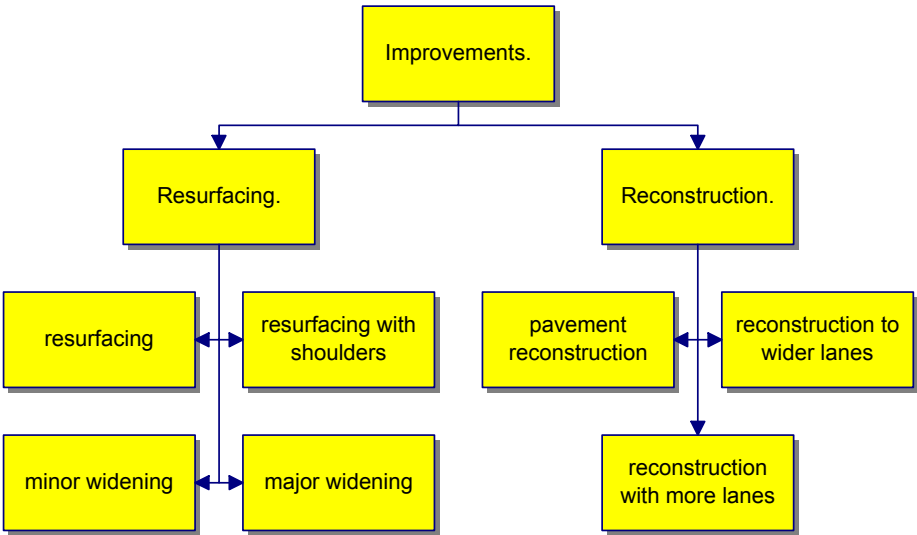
Improvements.

Resurfacing.

Reconstruction.

resurfacing

resurfacing with shoulders

minor widening

major widening

pavement reconstruction

reconstruction to wider lanes

reconstruction with more lanes